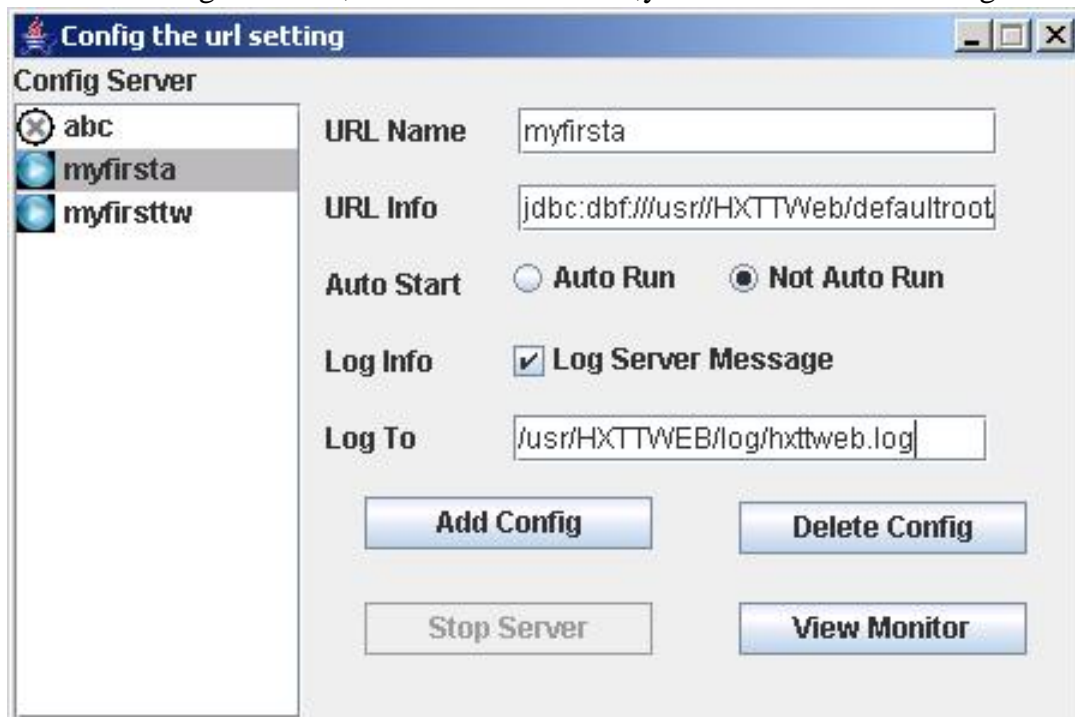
Config the url setting

Config Server

abc
myfirsta
myfirsttw

URL Name myfirsta

URL Info jdbc:dbf:///usr//HXTTWeb/defaultroot

Auto Start Auto Run Not Auto Run

Log Info Log Server Message

Log To /usr/HXTTWEB/log/hxttweb.log

Add Config

Delete Config

Stop Server

View Monitor